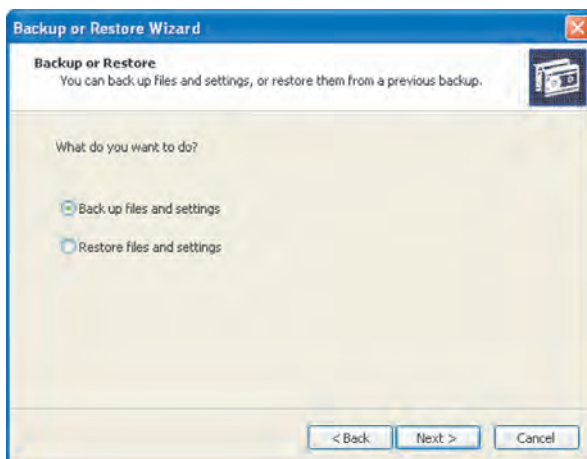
Backup or Restore Wizard

Backup or Restore
You can back up files and settings, or restore them from a previous backup.

What do you want to do?

Back up files and settings

Restore files and settings

< Back
Next >
Cancel